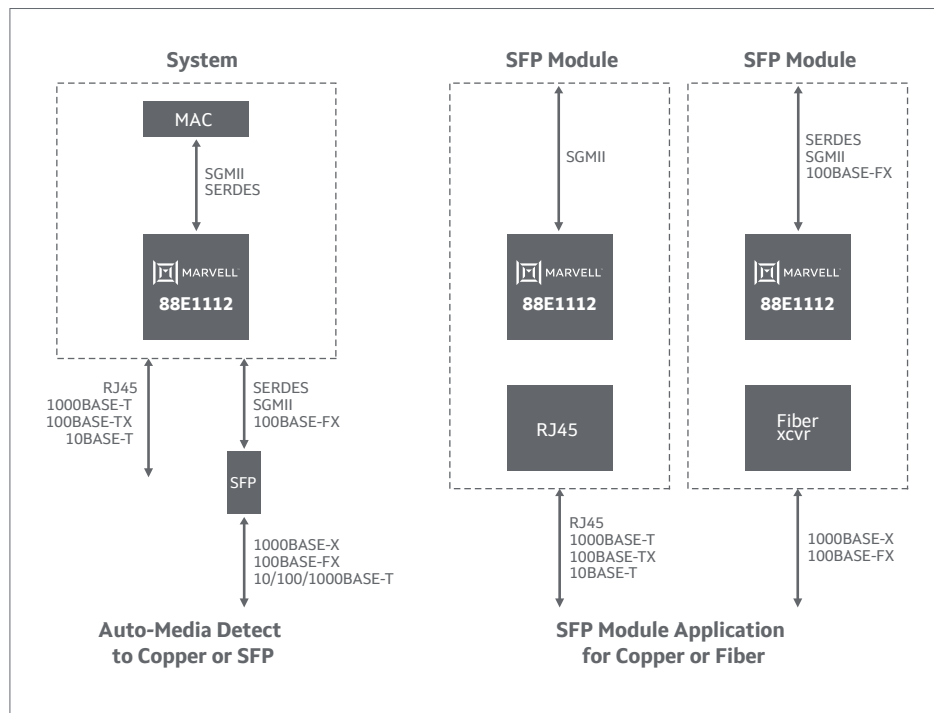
System

MAC

SGMII
SERDES

MARVELL
88E1112

RJ45
1000BASE-T
100BASE-TX
10BASE-T

SERDES
SGMII
100BASE-FX

SFP

1000BASE-X
100BASE-FX
10/100/1000BASE-T

Auto-Media Detect to Copper or SFP

SFP Module

SGMII

MARVELL
88E1112

RJ45

RJ45
1000BASE-T
100BASE-TX
10BASE-T

SFP Module

SERDES
SGMII
100BASE-FX

MARVELL
88E1112

Fiber xcvr

1000BASE-X
100BASE-FX

SFP Module Application for Copper or Fiber